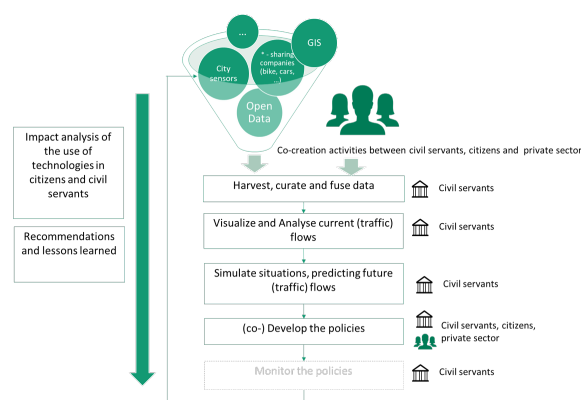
...

GIS

City sensors

* - sharing companies (bike, cars, ...)

Open Data

Co-creation activities between civil servants, citizens and private sector

Impact analysis of the use of technologies in citizens and civil servants

Recommendations and lessons learned

Harvest, curate and fuse data

Civil servants

Visualize and Analyse current (traffic) flows

Civil servants

Simulate situations, predicting future (traffic) flows

Civil servants

(co-) Develop the policies

Civil servants, citizens, private sector

Monitor the policies

Civil servants